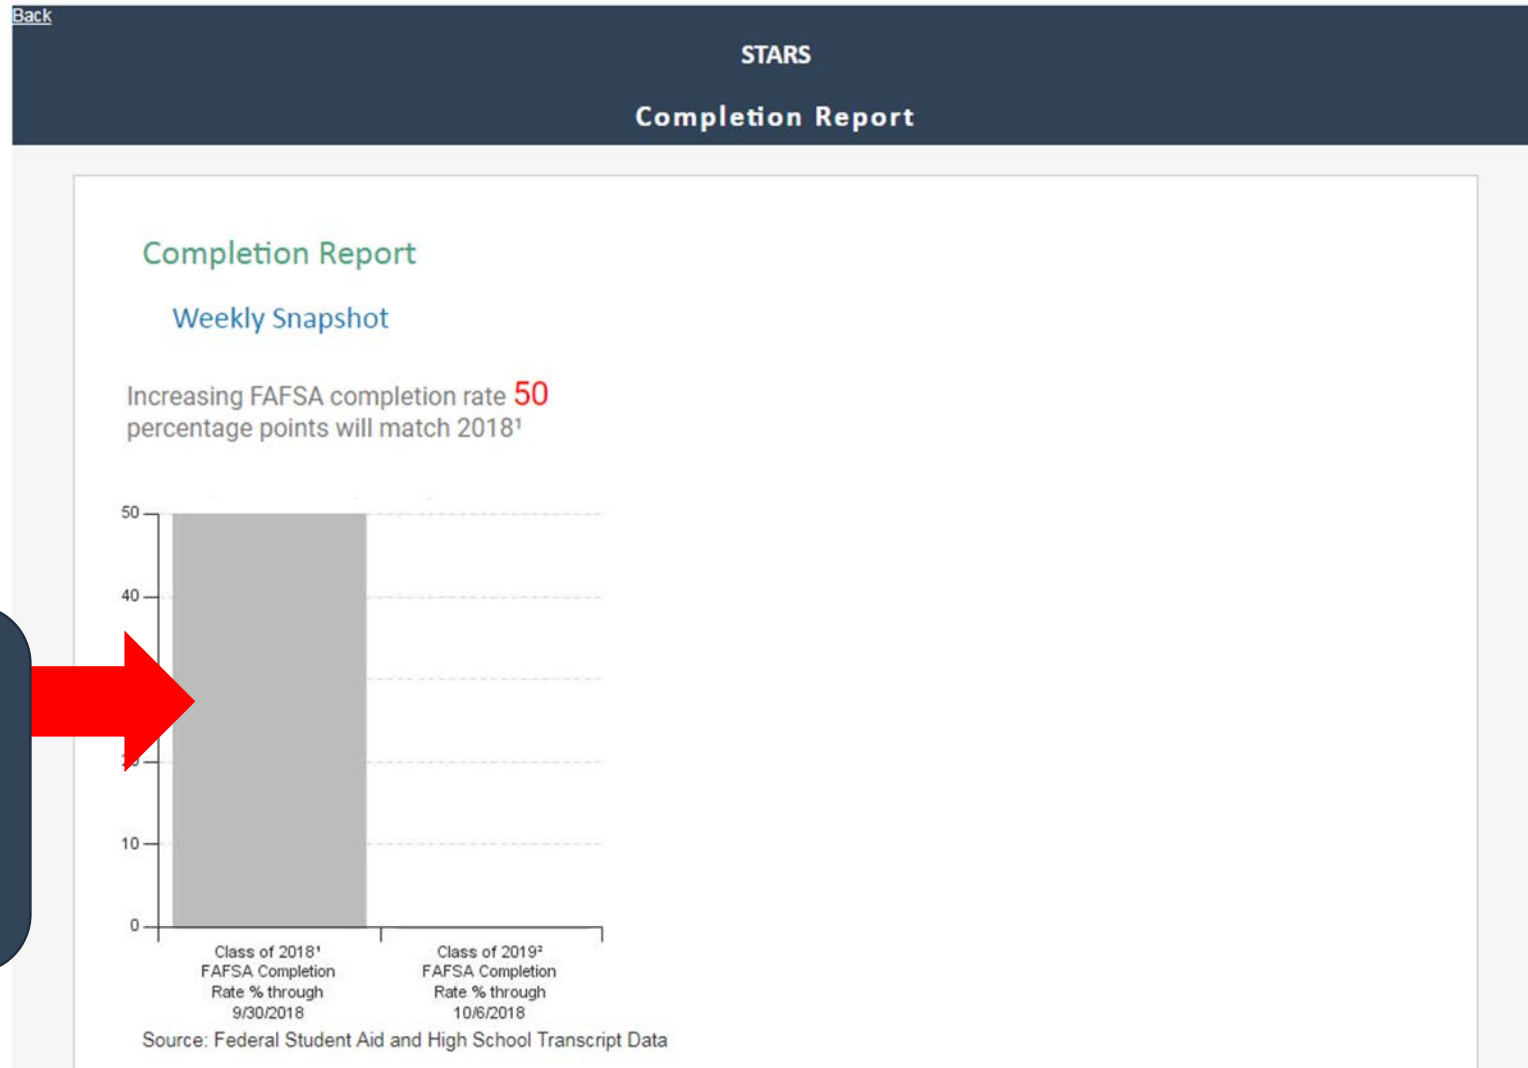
Back

STARS

Completion Report

Completion Report

Weekly Snapshot

Increasing FAFSA completion rate 50 percentage points will match 2018¹

50
40
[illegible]
10
0

Class of 2018¹ FAFSA Completion Rate % through 9/30/2018

Class of 2019² FAFSA Completion Rate % through 10/6/2018

Source: Federal Student Aid and High School Transcript Data